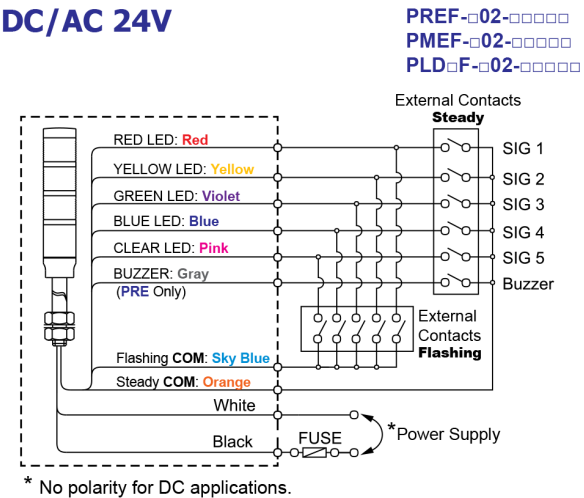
DC/AC 24V

PREF-□02-□□□□□
PMEF-□02-□□□□□
PLD□F-□02-□□□□□

External Contacts
Steady

RED LED: Red
YELLOW LED: Yellow
GREEN LED: Violet
BLUE LED: Blue
CLEAR LED: Pink
BUZZER: Gray
(PRE Only)

SIG 1
SIG 2
SIG 3
SIG 4
SIG 5
Buzzer

External Contacts
Flashing

Flashing COM: Sky Blue
Steady COM: Orange
White
Black
FUSE
*Power Supply

* No polarity for DC applications.